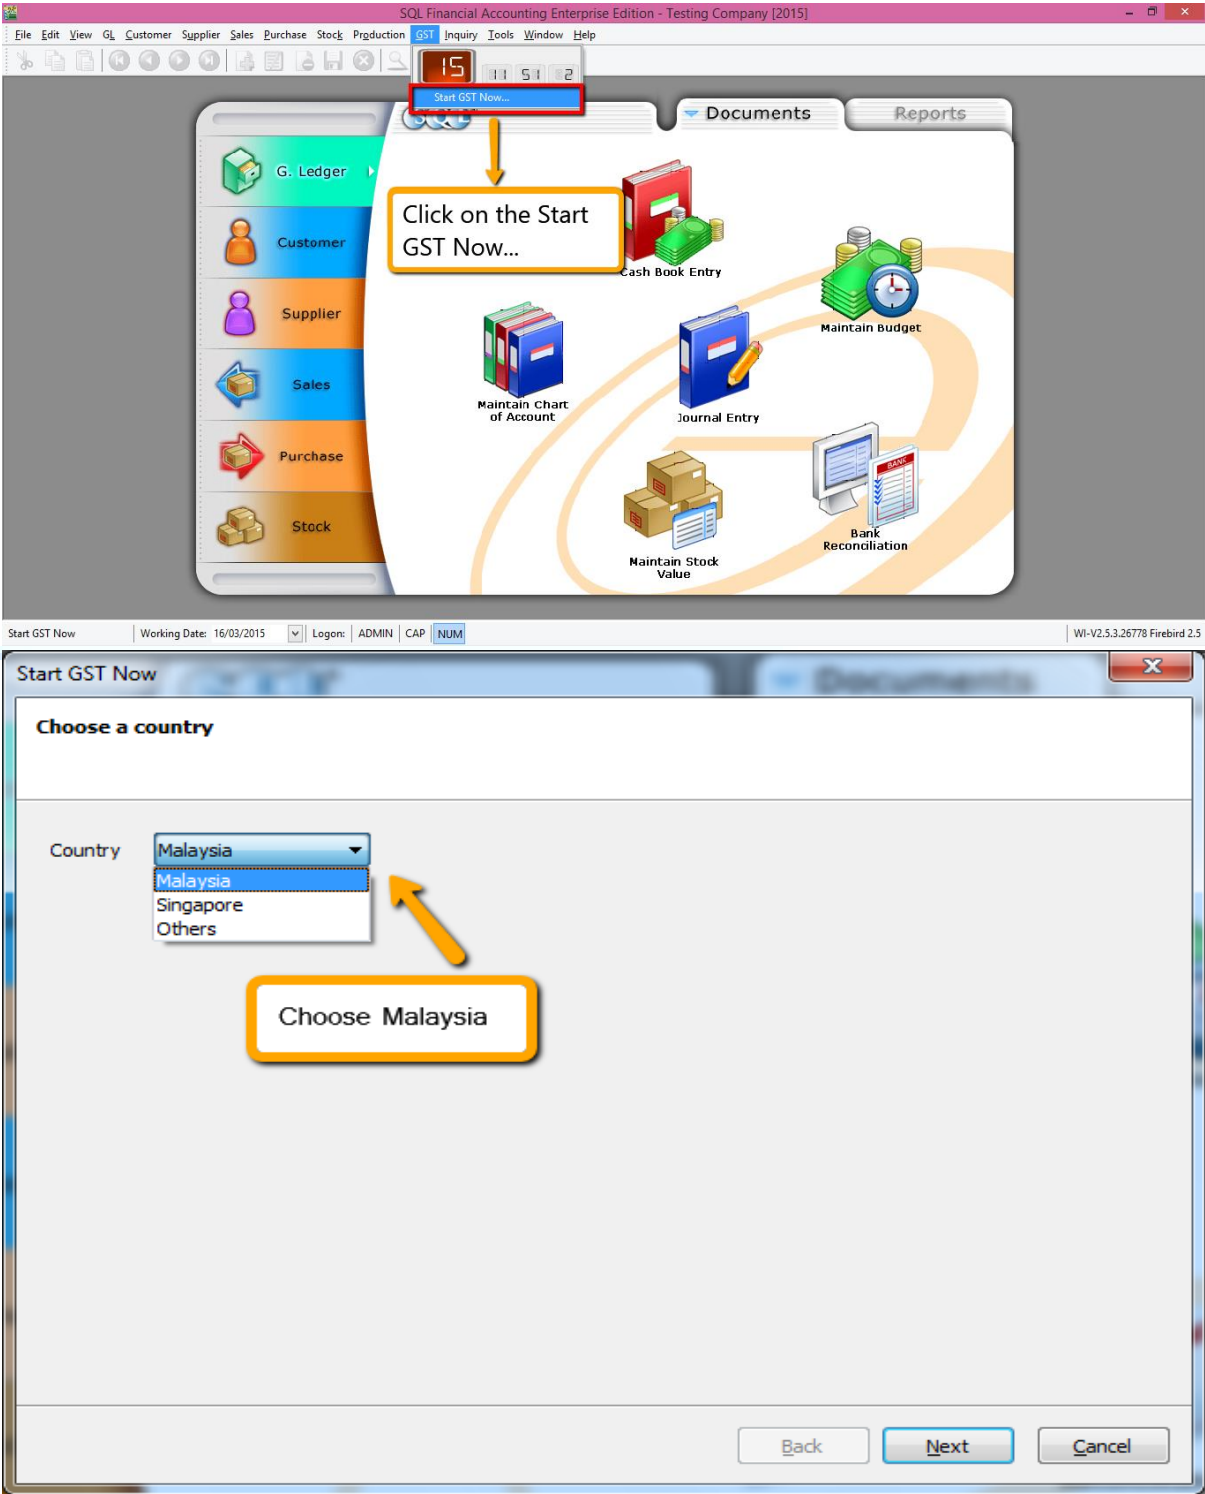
SQL Financial Accounting Enterprise Edition - Testing Company [2015]

File Edit View GL Customer Supplier Sales Purchase Stock Production GST Inquiry Tools Window Help

15

Start GST Now...

Documents Reports

G. Ledger
Customer
Supplier
Sales
Purchase
Stock

Click on the Start GST Now...

Cash Book Entry
Maintain Budget
Maintain Chart of Account
Journal Entry
Bank Reconciliation
Maintain Stock Value

Start GST Now | Working Date: 16/03/2015 | Logon: ADMIN | CAP | NUM | WI-V2.5.3.26778 Firebird 2.5

Start GST Now

Choose a country

Country Malaysia
Malaysia
Singapore
Others

Choose Malaysia

Back Next Cancel